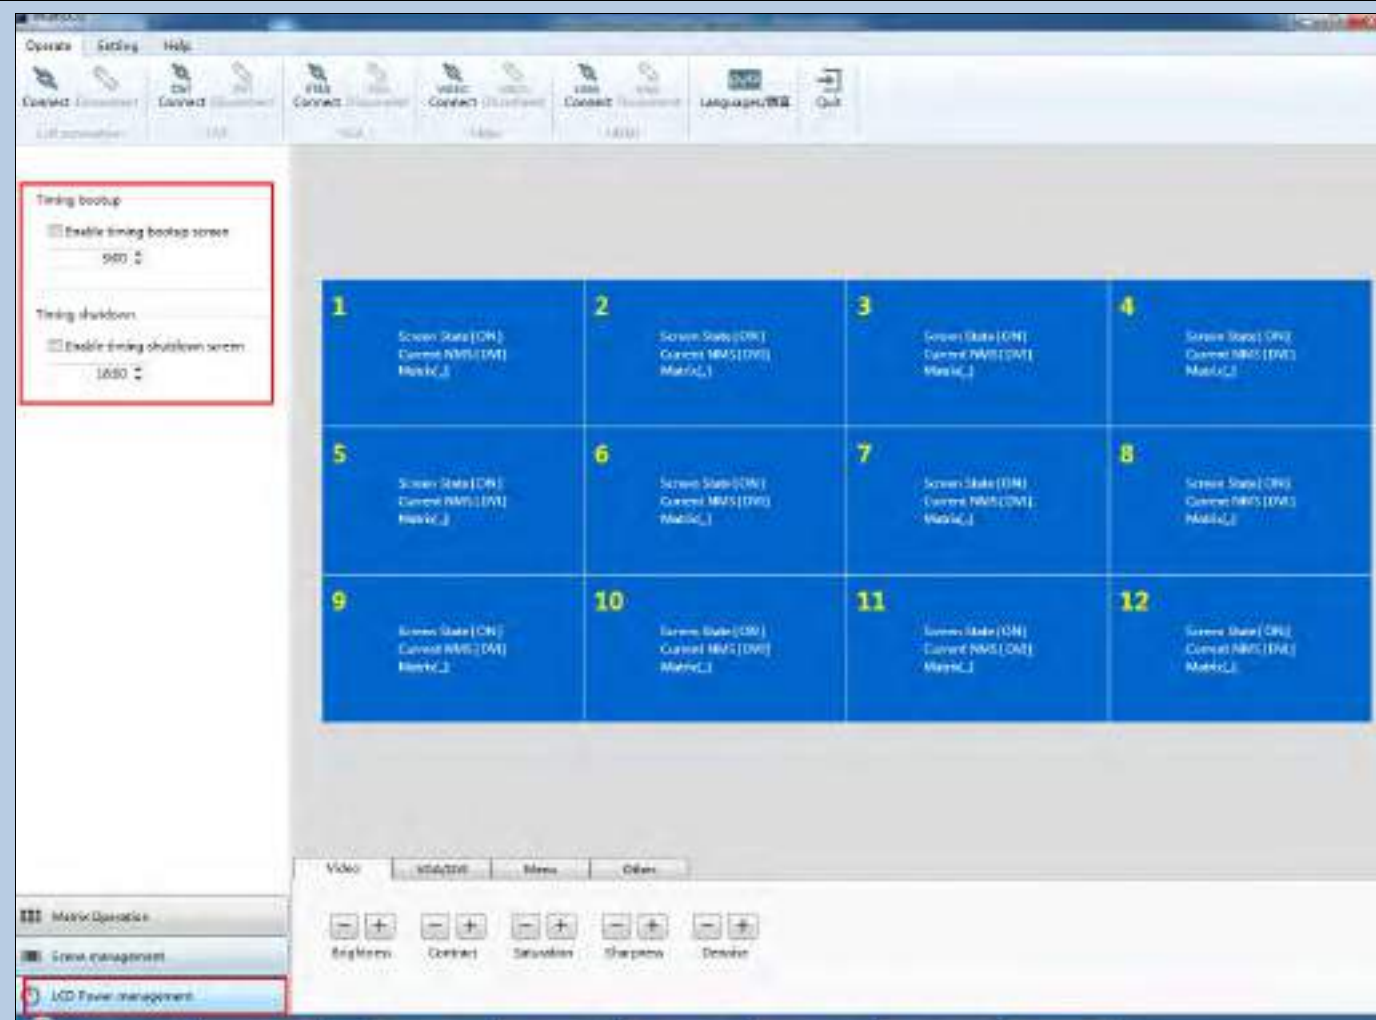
Operate Setting Help

Connect Disconnect
DVI Connect Disconnect
VGA Connect Disconnect
VIDEO Connect Disconnect
HDMI Connect Disconnect
Languages/语言
Quit

Timing bootup
Enable timing bootup screen
900

Timing shutdown
Enable timing shutdown screen
1800

1
Screen State[ON]
Current NMS[DVI]
Matrix[,]

2
Screen State[ON]
Current NMS[DVI]
Matrix[,]

3
Screen State[ON]
Current NMS[DVI]
Matrix[,]

4
Screen State[ON]
Current NMS[DVI]
Matrix[,]

5
Screen State[ON]
Current NMS[DVI]
Matrix[,]

6
Screen State[ON]
Current NMS[DVI]
Matrix[,]

7
Screen State[ON]
Current NMS[DVI]
Matrix[,]

8
Screen State[ON]
Current NMS[DVI]
Matrix[,]

9
Screen State[ON]
Current NMS[DVI]
Matrix[,]

10
Screen State[ON]
Current NMS[DVI]
Matrix[,]

11
Screen State[ON]
Current NMS[DVI]
Matrix[,]

12
Screen State[ON]
Current NMS[DVI]
Matrix[,]

Video VGA/DVI Menu Others

Brightness Contrast Saturation Sharpness Denoise

Matrix Operation
Scene management
LCD Power management